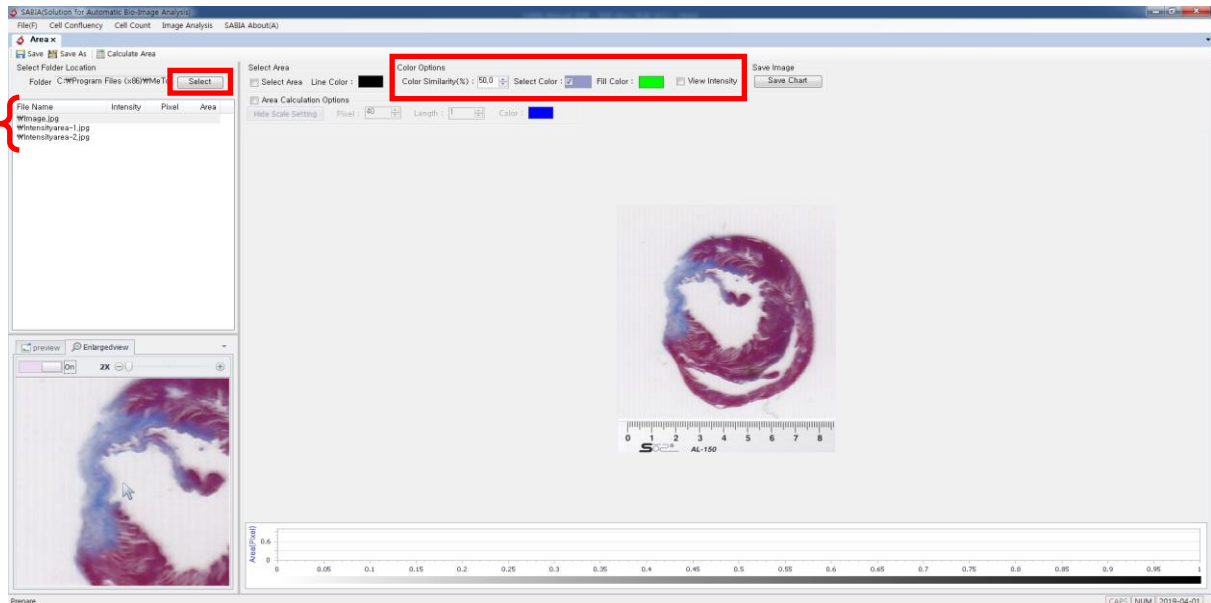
SABIA(Solution for Automatic Bio-Image Analysis)

File(F) Cell Confluency Cell Count Image Analysis SABIA About(A)

Area ×

Save Save As Calculate Area

Select Folder Location

Folder C:₩Program Files (x86)₩MeT Select

| File Name | Intensity | Pixel | Area |
|---|---|---|---|
| ₩Image.jpg | | | |
| ₩Intensityarea-1.jpg | | | |
| ₩Intensityarea-2.jpg | | | |

preview Enlargedview

On 2X

Select Area

Select Area Line Color :

Area Calculation Options

Hide Scale Setting Pixel : 40 Length : 1 Color :

Color Options

Color Similarity(%) : 50.0 Select Color : Fill Color : View Intensity

Save Image

Save Chart

0 1 2 3 4 5 6 7 8

AL-150

Area(Pixel)

0.6

0

0 0.05 0.1 0.15 0.2 0.25 0.3 0.35 0.4 0.45 0.5 0.55 0.6 0.65 0.7 0.75 0.8 0.85 0.9 0.95 1

Prepare

CAPS NUM 2019-04-01